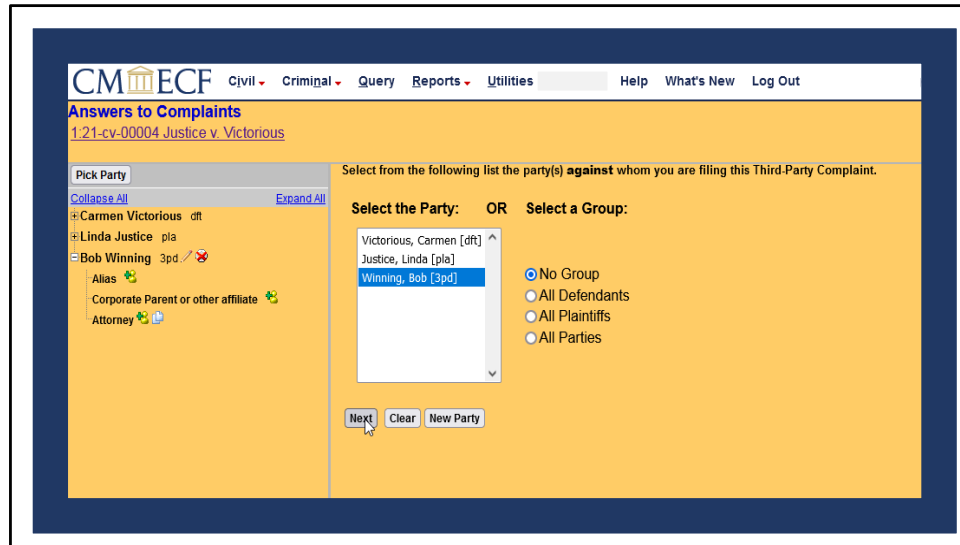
CM ECF Civil Criminal Query Reports Utilities Help What's New Log Out

Answers to Complaints
1:21-cv-00004 Justice v. Victorious

Pick Party

Collapse All Expand All
Carmen Victorious dft
Linda Justice pla
Bob Winning 3pd
Alias
Corporate Parent or other affiliate
Attorney

Select from the following list the party(s) **against** whom you are filing this Third-Party Complaint.

Select the Party: OR Select a Group:

Victorious, Carmen [dft]
Justice, Linda [pla]
Winning, Bob [3pd]

No Group
All Defendants
All Plaintiffs
All Parties

Next Clear New Party